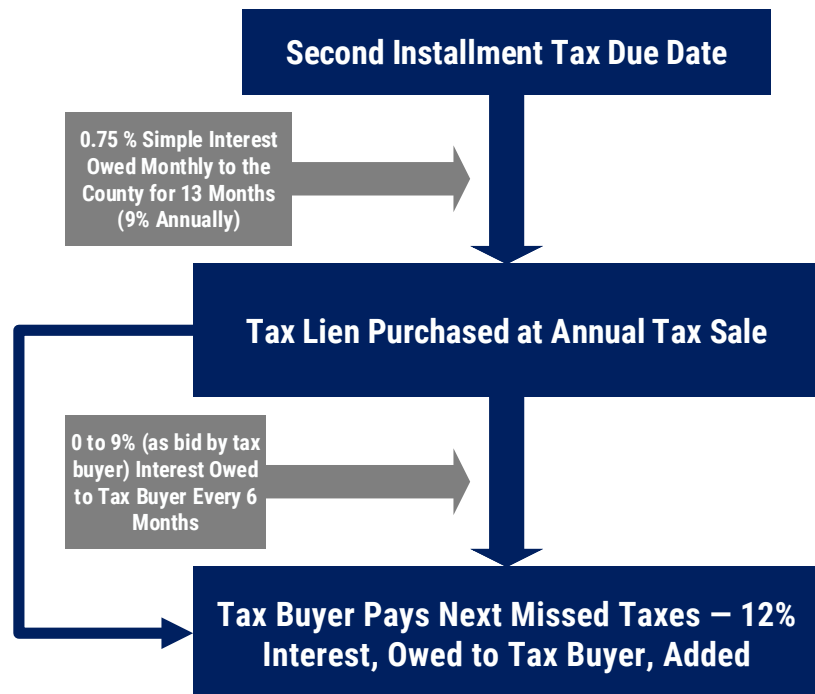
Second Installment Tax Due Date

0.75 % Simple Interest Owed Monthly to the County for 13 Months (9% Annually)

Tax Lien Purchased at Annual Tax Sale

0 to 9% (as bid by tax buyer) Interest Owed to Tax Buyer Every 6 Months

Tax Buyer Pays Next Missed Taxes — 12% Interest, Owed to Tax Buyer, Added